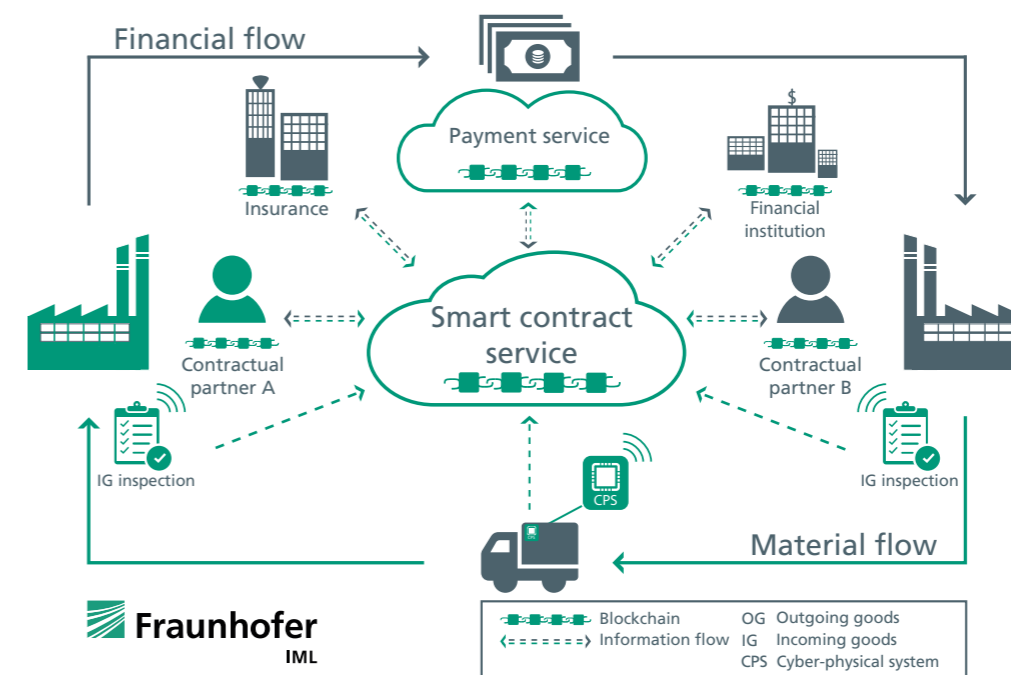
Financial flow

Payment service

Insurance

Financial institution

Smart contract service

Contractual partner A

Contractual partner B

IG inspection

IG inspection

CPS

Material flow

Fraunhofer
IML

Blockchain
Information flow
OG Outgoing goods
IG Incoming goods
CPS Cyber-physical system